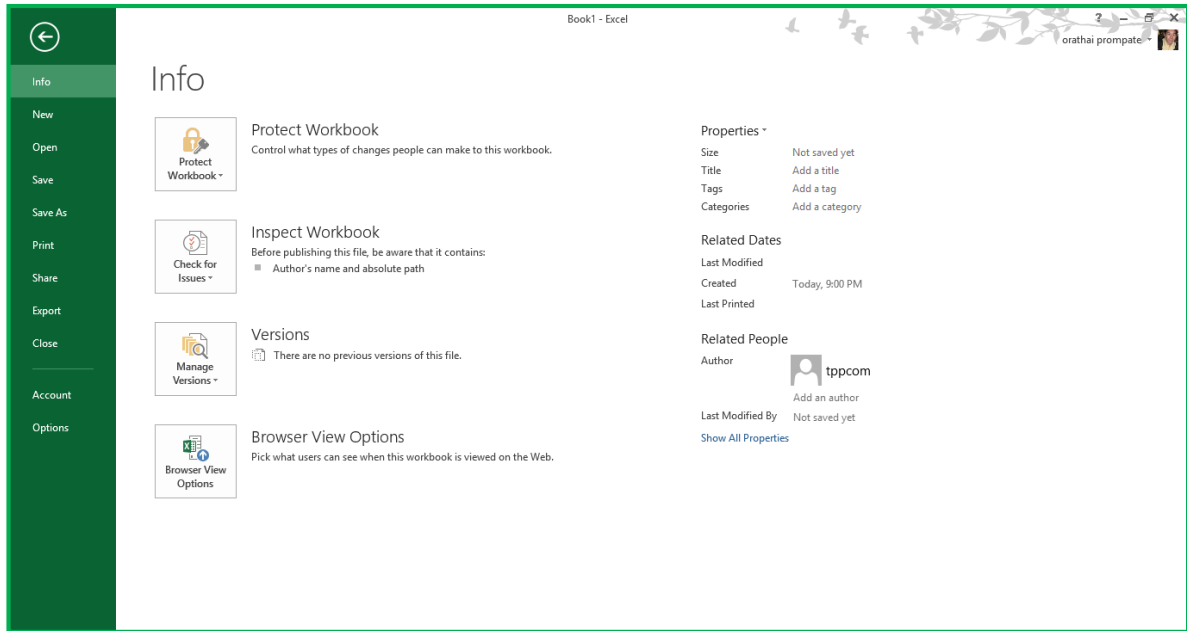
Book1 - Excel

? – ✕

orathai prompate

Info

New

Open

Save

Save As

Print

Share

Export

Close

Account

Options

Info

Protect Workbook

Protect Workbook

Control what types of changes people can make to this workbook.

Check for Issues

Inspect Workbook

Before publishing this file, be aware that it contains:

Author's name and absolute path

Manage Versions

Versions

There are no previous versions of this file.

Browser View Options

Browser View Options

Pick what users can see when this workbook is viewed on the Web.

Properties

| Size | Not saved yet |
|---|---|
| Title | Add a title |
| Tags | Add a tag |
| Categories | Add a category |

Related Dates

| Last Modified | |
|---|---|
| Created | Today, 9:00 PM |
| Last Printed | |

Related People

Author

tppcom

Add an author

Last Modified By Not saved yet

Show All Properties